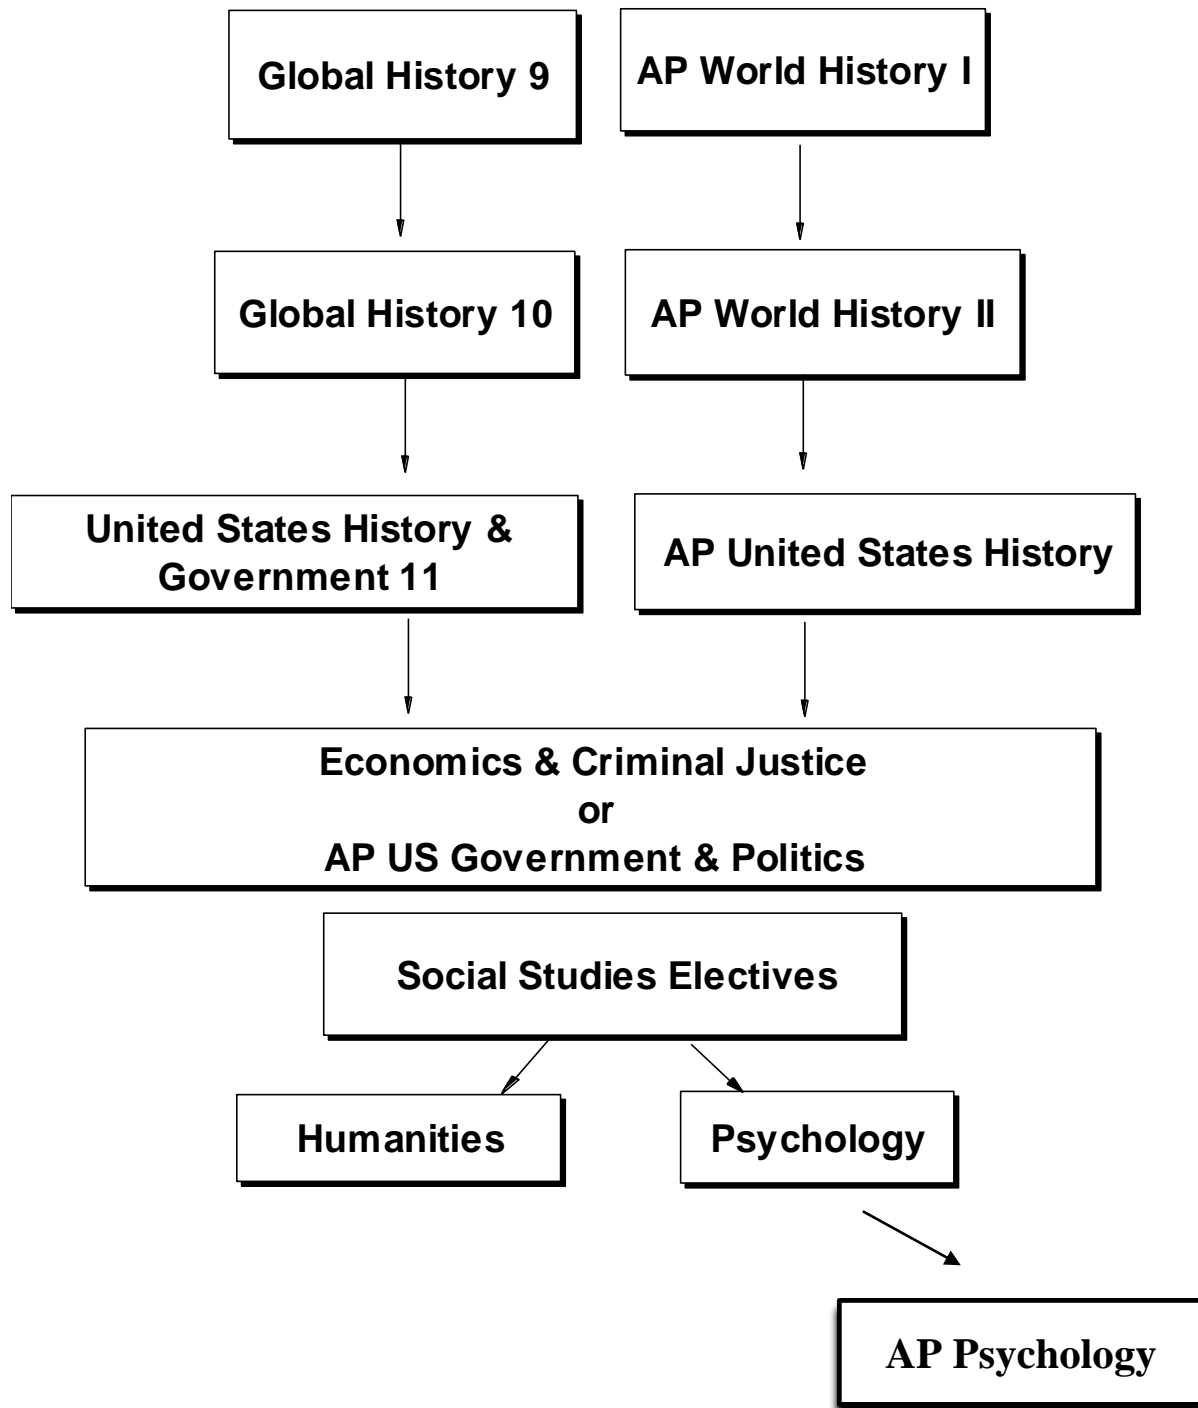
Global History 9

AP World History I

Global History 10

AP World History II

United States History & Government 11

AP United States History

Economics & Criminal Justice
or
AP US Government & Politics

Social Studies Electives

Humanities

Psychology

AP Psychology